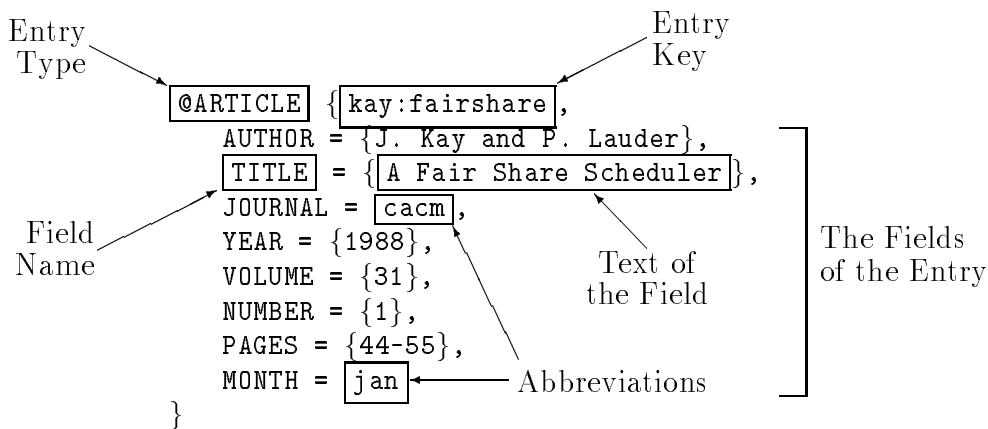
Entry Type

Entry Key

@ARTICLE {kay:fairshare,
AUTHOR = {J. Kay and P. Lauder},
TITLE = {A Fair Share Scheduler},
JOURNAL = cacm,
YEAR = {1988},
VOLUME = {31},
NUMBER = {1},
PAGES = {44-55},
MONTH = jan
}

Field Name

Text of the Field

The Fields of the Entry

Abbreviations